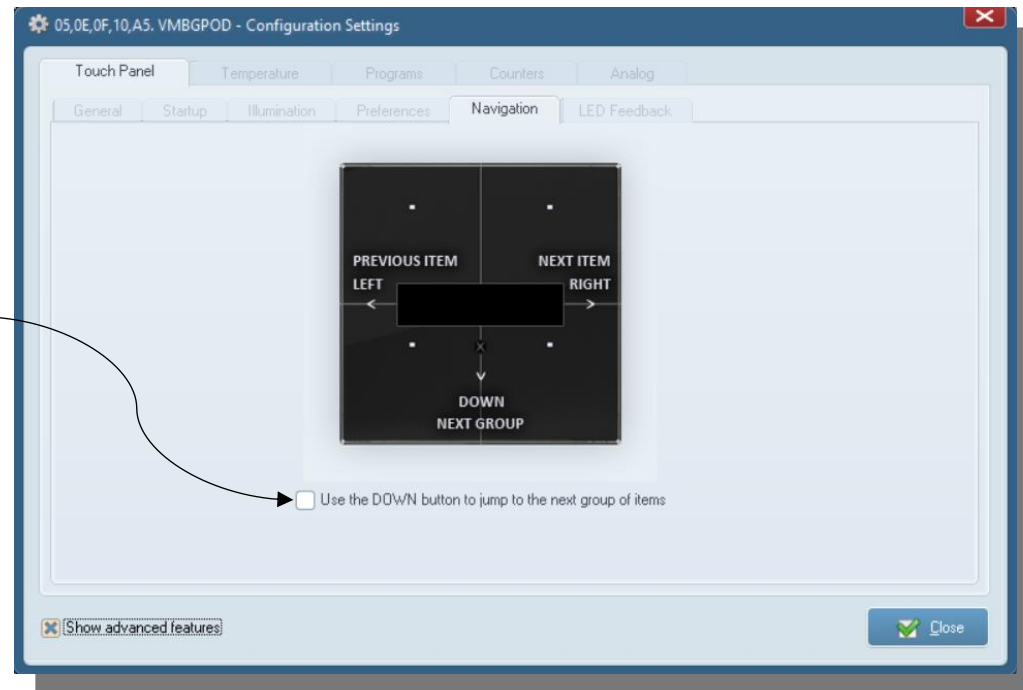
05,0E,0F,10,A5. VMBGPOD - Configuration Settings

Touch Panel Temperature Programs Counters Analog

General Startup Illumination Preferences Navigation LED Feedback

PREVIOUS ITEM
LEFT

NEXT ITEM
RIGHT

DOWN
NEXT GROUP

Use the DOWN button to jump to the next group of items

Show advanced features

Close